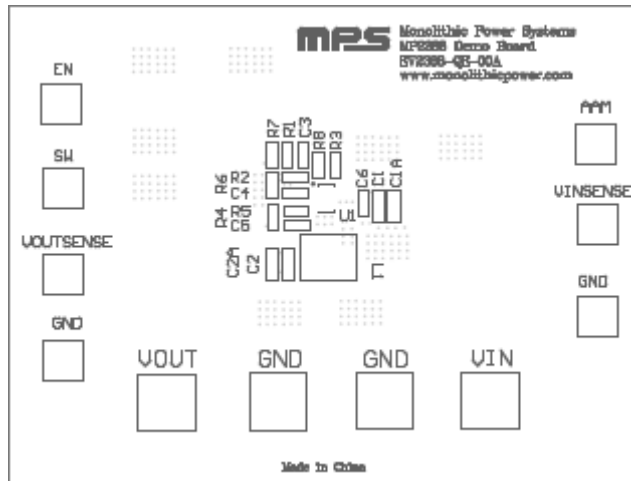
MPS Monolithic Power Systems
MP2388 Demo Board
EV2388-QB-00A
www.monolithicpower.com

EN

SW

VOUTSENSE

GND

AAM

VINSENSE

GND

R7 R1 C3 R8 R3

R2 R6 C4

R4 R5 C6

C6 C1 C1A

U1

C2A C2

T1

VOUT

GND

GND

VIN

Made in China